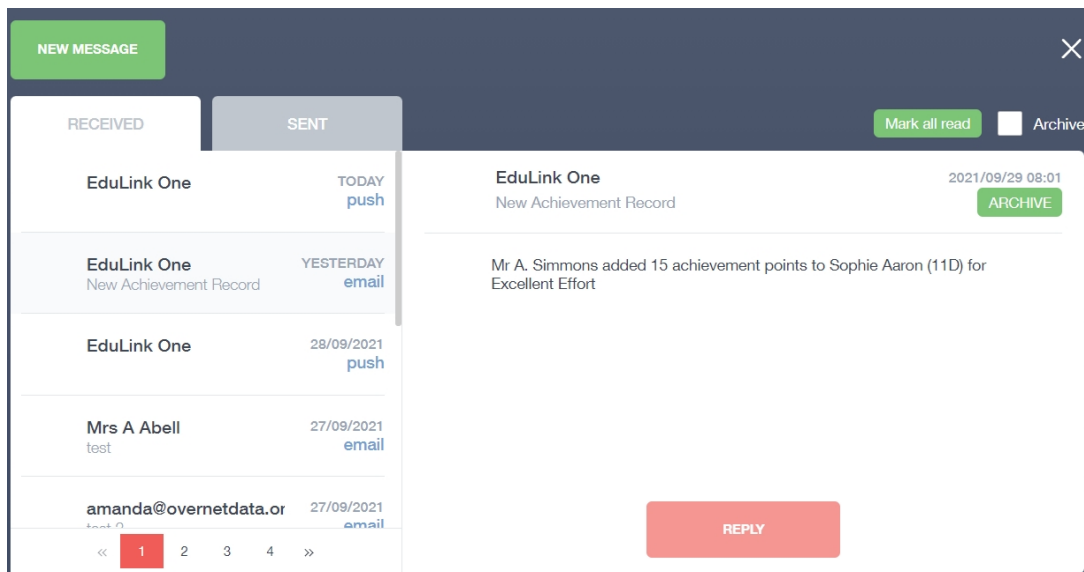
NEW MESSAGE

RECEIVED

SENT

Mark all read

Archive

EduLink One
TODAY
push

EduLink One
New Achievement Record
YESTERDAY
email

EduLink One
28/09/2021
push

Mrs A Abell
test
27/09/2021
email

amanda@overnetdata.or
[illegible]
27/09/2021
email

« 1 2 3 4 »

EduLink One
New Achievement Record
2021/09/29 08:01
ARCHIVE

Mr A. Simmons added 15 achievement points to Sophie Aaron (11D) for Excellent Effort

REPLY